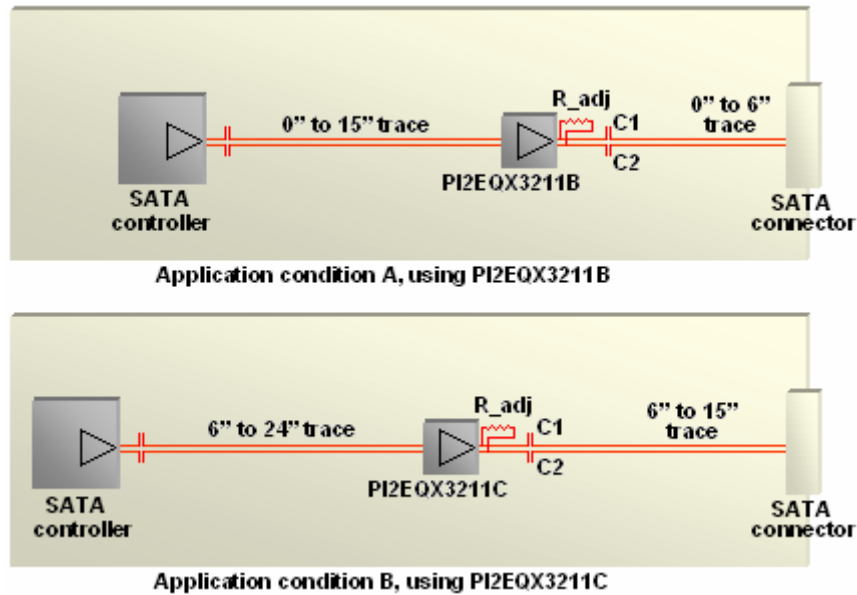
0" to 15" trace

R_adj

C1

C2

0" to 6" trace

SATA controller

PI2EQX3211B

SATA connector

Application condition A, using PI2EQX3211B

6" to 24" trace

R_adj

C1

C2

6" to 15" trace

SATA controller

PI2EQX3211C

SATA connector

Application condition B, using PI2EQX3211C